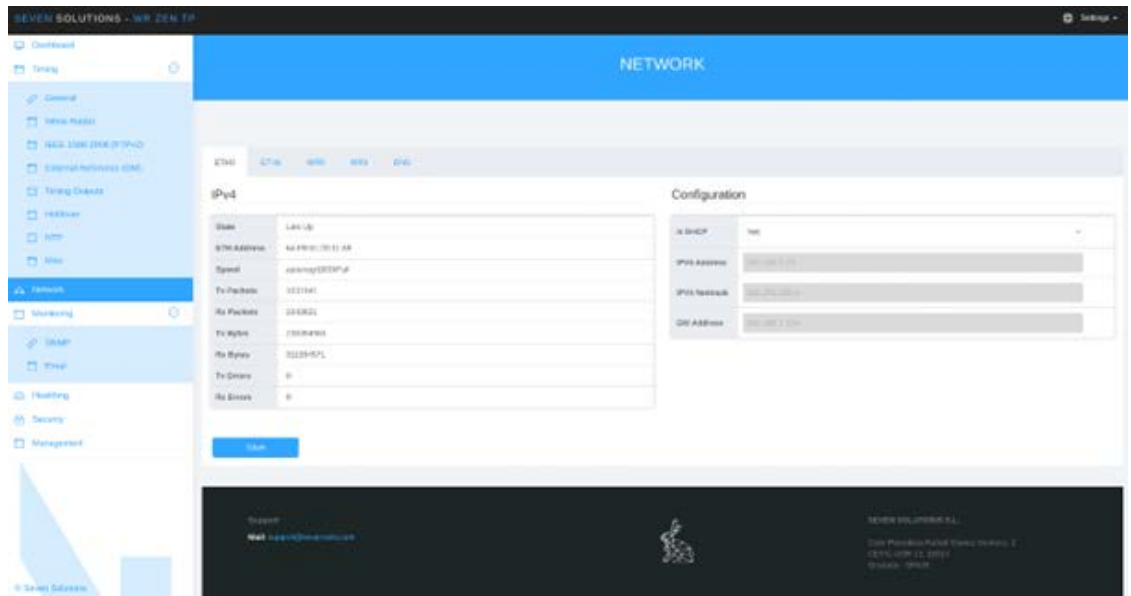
SEVEN SOLUTIONS - WR ZEN TP

Settings

Dashboard
Timing
General
White Rabbit
IEEE 1588 2008 (PTPv2)
External References (GM)
Timing Outputs
Holdover
NTP
Misc
Network
Monitoring
SNMP
Email
Health
Security
Management

© Seven Solutions

NETWORK

ETH0 ETH1 WR0 WR1 ENG

IPv4

| | |
|---|---|
| State | Link Up |
| ETH Address | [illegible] |
| Speed | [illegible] |
| Tx Packets | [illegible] |
| Rx Packets | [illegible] |
| Tx Bytes | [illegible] |
| Rx Bytes | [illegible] |
| Tx Errors | 0 |
| Rx Errors | 0 |

Configuration

| | |
|---|---|
| Is DHCP | Yes |
| IPV4 Address | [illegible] |
| IPV4 Netmask | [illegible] |
| GW Address | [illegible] |

Save

Support
Mail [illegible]

SEVEN SOLUTIONS S.L.
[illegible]